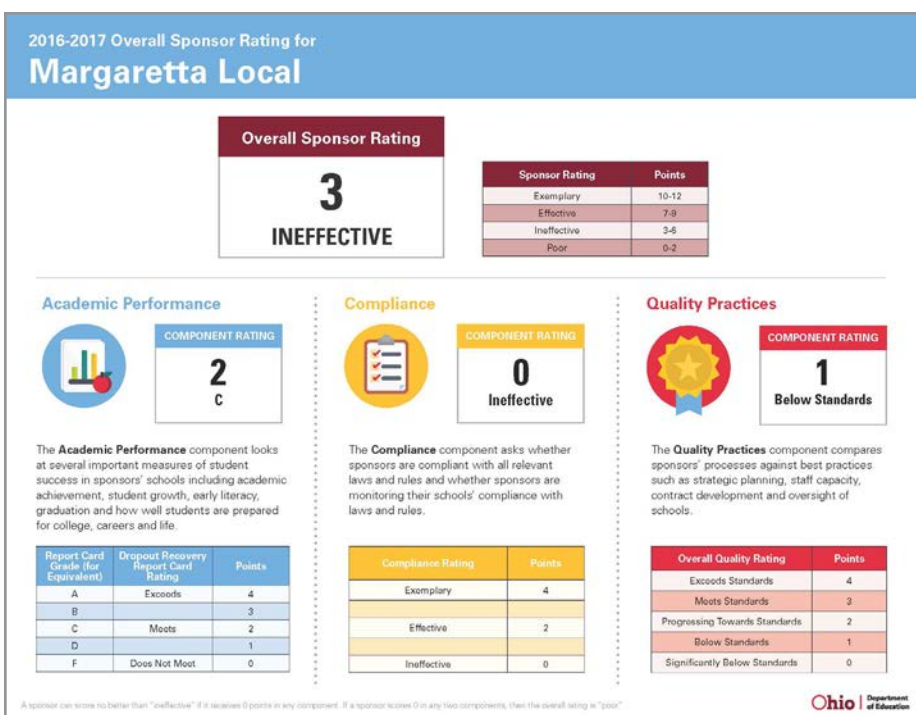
2016-2017 Overall Sponsor Rating for
Margaretta Local

Overall Sponsor Rating
3
INEFFECTIVE

| Sponsor Rating | Points |
|---|---|
| Exemplary | 10-12 |
| Effective | 7-9 |
| Ineffective | 3-6 |
| Poor | 0-2 |

Academic Performance

COMPONENT RATING
2
C

The Academic Performance component looks at several important measures of student success in sponsors' schools including academic achievement, student growth, early literacy, graduation and how well students are prepared for college, careers and life.

| Report Card Grade (for Equivalent) | Dropout Recovery Report Card Rating | Points |
|---|---|---|
| A | Exceeds | 4 |
| B | | 3 |
| C | Meets | 2 |
| D | | 1 |
| F | Does Not Meet | 0 |

Compliance

COMPONENT RATING
0
Ineffective

The Compliance component asks whether sponsors are compliant with all relevant laws and rules and whether sponsors are monitoring their schools' compliance with laws and rules.

| Compliance Rating | Points |
|---|---|
| Exemplary | 4 |
| | |
| Effective | 2 |
| | |
| Ineffective | 0 |

Quality Practices

COMPONENT RATING
1
Below Standards

The Quality Practices component compares sponsors' processes against best practices such as strategic planning, staff capacity, contract development and oversight of schools.

| Overall Quality Rating | Points |
|---|---|
| Exceeds Standards | 4 |
| Meets Standards | 3 |
| Progressing Towards Standards | 2 |
| Below Standards | 1 |
| Significantly Below Standards | 0 |

A sponsor can score no better than "ineffective" if it receives 0 points in any component. If a sponsor scores 0 in any two components, then the overall rating is "poor".

Ohio | Department of Education